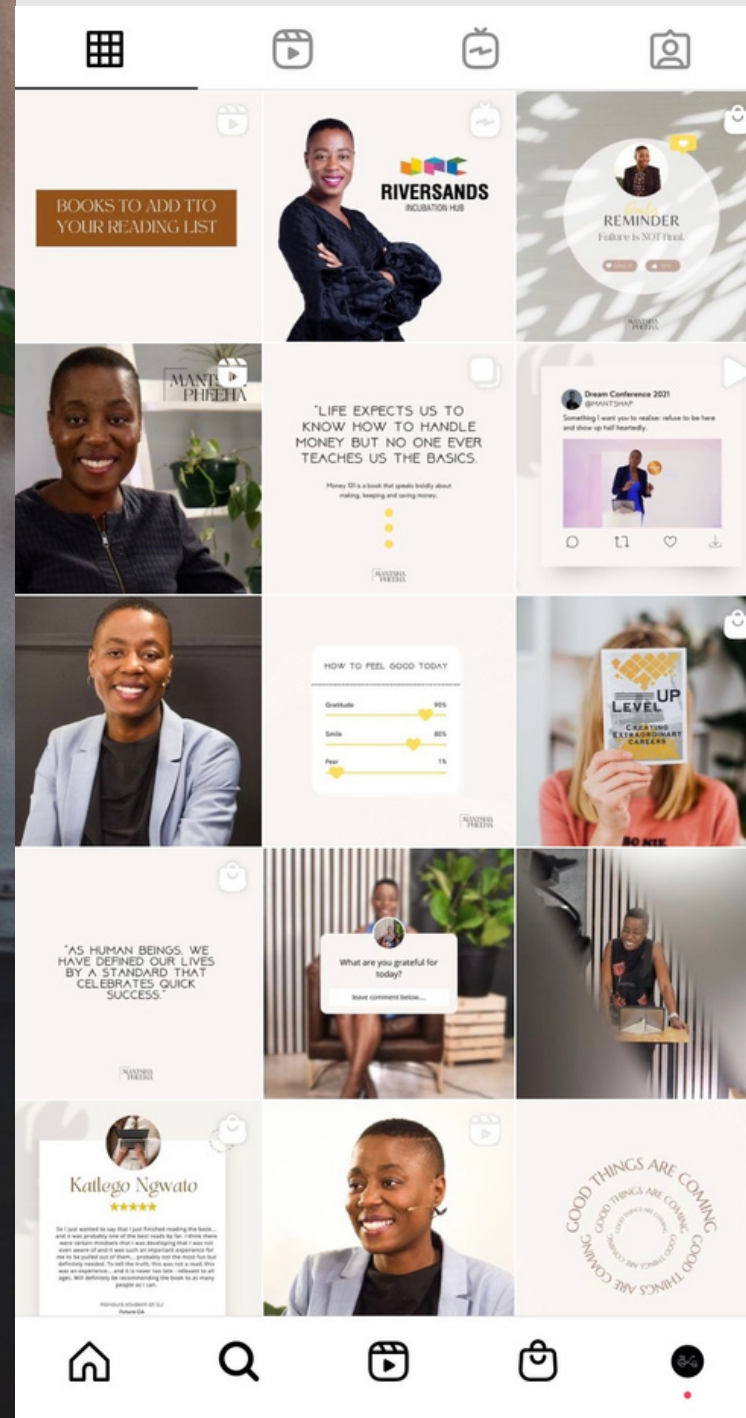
BOOKS TO ADD TTO YOUR READING LIST

RIVERSANDS
INCUBATION HUB

REMINDER
Failure is NOT final.

MANTSHA PHEEHA

MANTSHA PHEEHA

"LIFE EXPECTS US TO KNOW HOW TO HANDLE MONEY BUT NO ONE EVER TEACHES US THE BASICS."

Money 101 is a book that speaks boldly about making, keeping and saving money.

MANTSHA PHEEHA

Dream Conference 2021
@MANTSHAP
Something I want you to realise: refuse to be here and show up half heartedly.

HOW TO FEEL GOOD TODAY
Gratitude 95%
Smile 80%
Fear 1%

MANTSHA PHEEHA

LEVEL UP
CREATING EXTRAORDINARY CAREERS

"AS HUMAN BEINGS, WE HAVE DEFINED OUR LIVES BY A STANDARD THAT CELEBRATES QUICK SUCCESS."

MANTSHA PHEEHA

What are you grateful for today?
leave comment below...

Katlego Ngwato
★★★★★
So I just wanted to say that I just finished reading the book... and it was probably one of the best reads by far. I think there were certain mindsets that I was developing that I was not even aware of and it was such an important experience for me to be pulled out of them... probably not the most fun but definitely needed. To tell the truth, this was not a read, this was an experience... and it is never too late - relevant to all ages. Will definitely be recommending the book to as many people as I can.
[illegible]
Future CA

GOOD THINGS ARE COMING GOOD THINGS ARE COMING GOOD THINGS ARE COMING